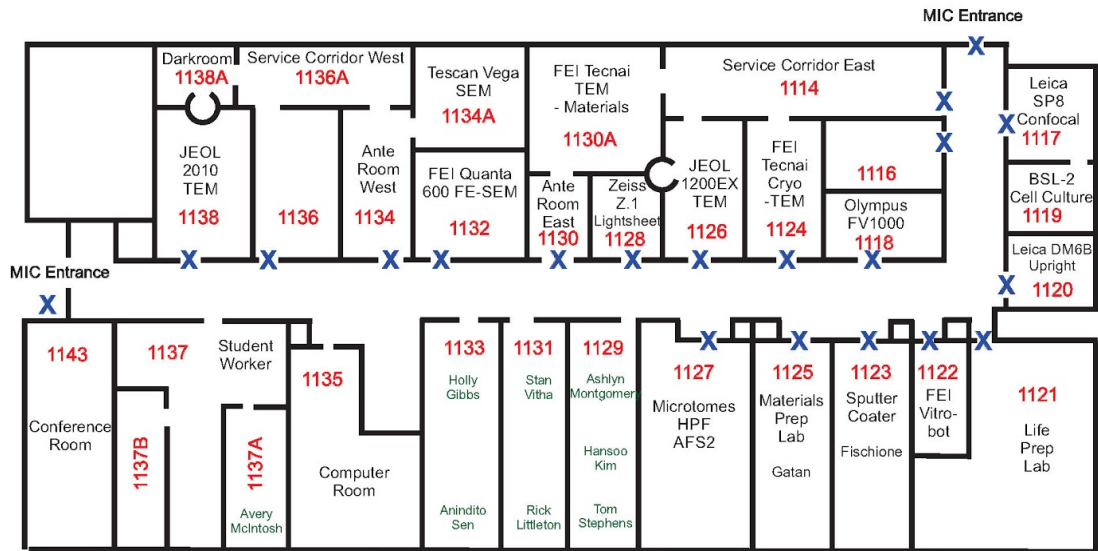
MIC Entrance

Darkroom
1138A

Service Corridor West
1136A

Tescan Vega SEM
1134A

FEI Tecnai TEM - Materials
1130A

Service Corridor East
1114

Leica SP8 Confocal
1117

JEOL 2010 TEM
1138

1136

Ante Room West
1134

FEI Quanta 600 FE-SEM
1132

Ante Room East
1130

Zeiss Z.1 Lightsheet
1128

JEOL 1200EX TEM
1126

FEI Tecnai Cryo -TEM
1124

1116

Olympus FV1000
1118

BSL-2 Cell Culture
1119

Leica DM6B Upright
1120

MIC Entrance

1143
Conference Room

1137

1137B

Student Worker

1137A
Avery McIntosh

1135
Computer Room

1133
Holly Gibbs
Anindito Sen

1131
Stan Vitha
Rick Littleton

1129
Ashlyn Montgomery
Hansoo Kim
Tom Stephens

1127
Microtomes HPF AFS2

1125
Materials Prep Lab
Gatan

1123
Sputter Coater
Fischione

1122
FEI Vitro-bot

1121
Life Prep Lab